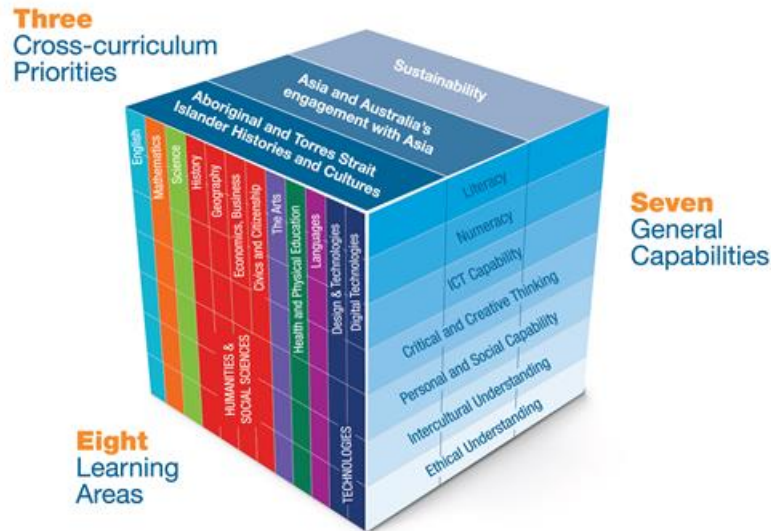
Three
Cross-curriculum
Priorities

Sustainability

Asia and Australia's engagement with Asia

Aboriginal and Torres Strait Islander Histories and Cultures

English

Mathematics

Science

History

Geography

Economics, Business

Civics and Citizenship

The Arts

Health and Physical Education

Languages

Design & Technologies

Digital Technologies

HUMANITIES & SOCIAL SCIENCES

TECHNOLOGIES

Literacy

Numeracy

ICT Capability

Critical and Creative Thinking

Personal and Social Capability

Intercultural Understanding

Ethical Understanding

Seven
General
Capabilities

Eight
Learning
Areas